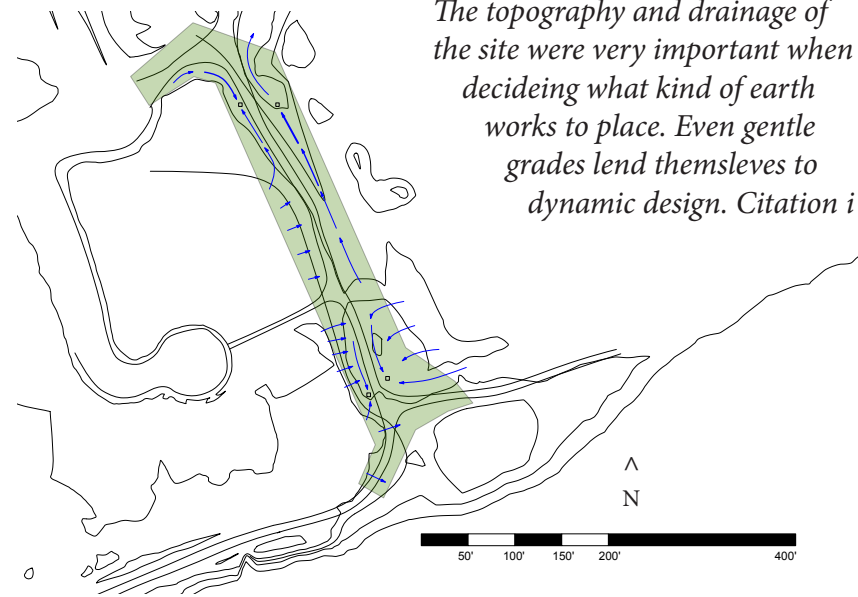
The topography and drainage of the site were very important when decideing what kind of earth works to place. Even gentle grades lend themsleves to dynamic design. Citation i

^
N

50' 100' 150' 200' 400'